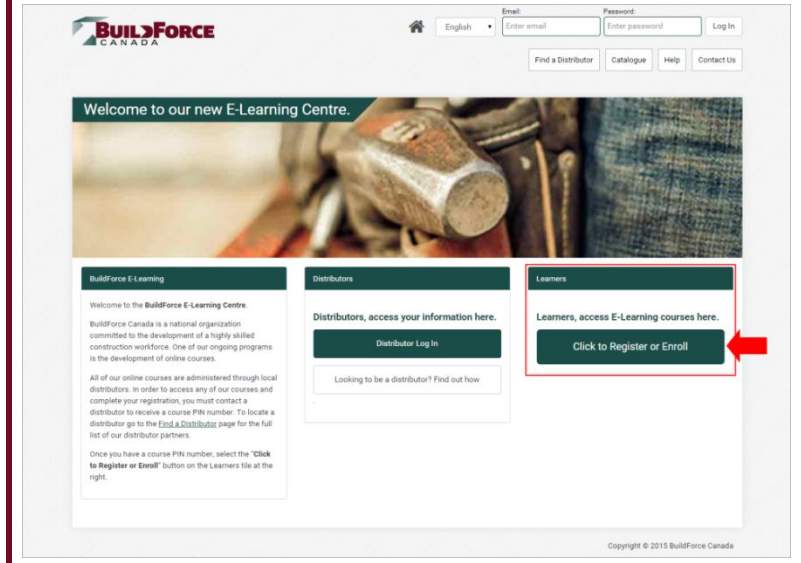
BUILDFORCE CANADA

English

Email:
Enter email
Password:
Enter password
Log In

Find a Distributor
Catalogue
Help
Contact Us

Welcome to our new E-Learning Centre.

BuildForce E-Learning

Welcome to the **BuildForce E-Learning Centre**.

BuildForce Canada is a national organization committed to the development of a highly skilled construction workforce. One of our ongoing programs is the development of online courses.

All of our online courses are administered through local distributors. In order to access any of our courses and complete your registration, you must contact a distributor to receive a course PIN number. To locate a distributor go to the Find a Distributor page for the full list of our distributor partners.

Once you have a course PIN number, select the "**Click to Register or Enroll**" button on the Learners tile at the right.

Distributors

Distributors, access your information here.

Distributor Log In

Looking to be a distributor? Find out how

Learners

Learners, access E-Learning courses here.

Click to Register or Enroll

Copyright © 2015 BuildForce Canada